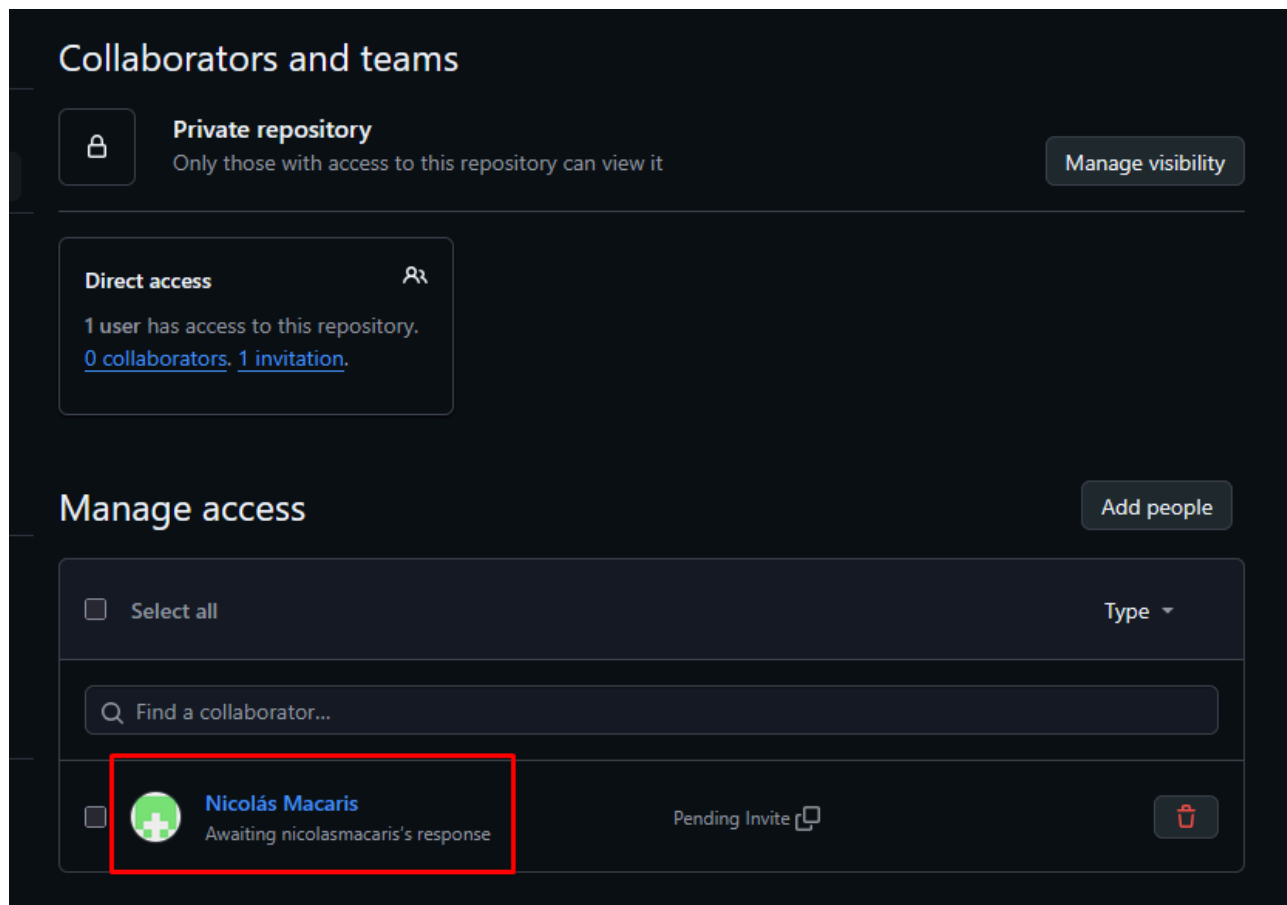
Collaborators and teams

Private repository
Only those with access to this repository can view it

Manage visibility

Direct access

1 user has access to this repository.
0 collaborators. 1 invitation.

Manage access

Add people

Select all

Type

Find a collaborator...

Nicolás Macaris
Awaiting nicolasmacaris's response

Pending Invite